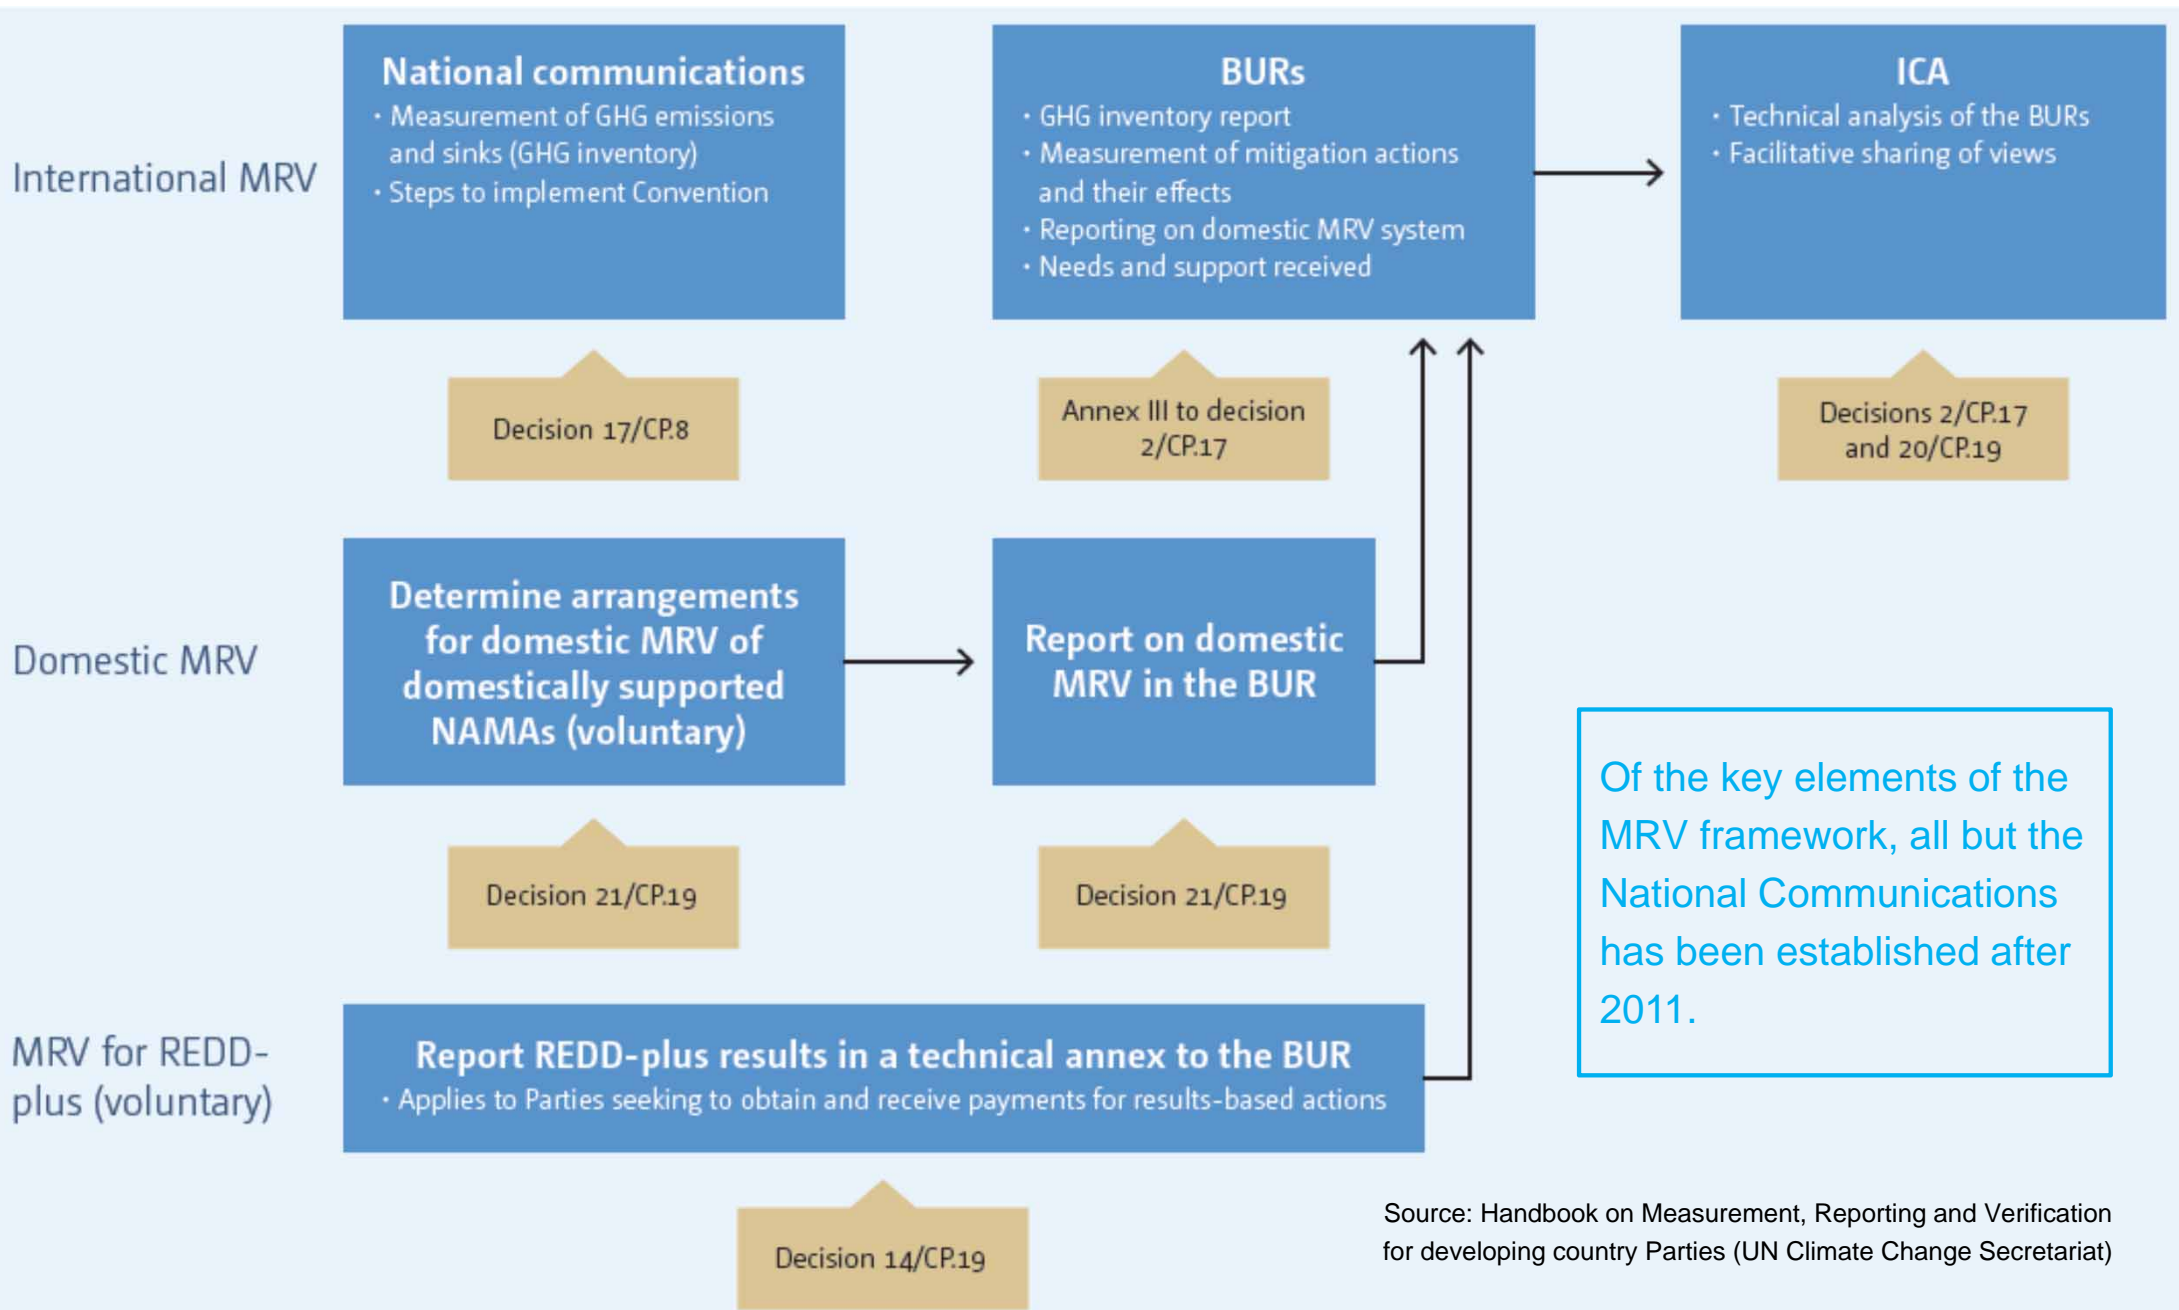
International MRV

National communications
• Measurement of GHG emissions and sinks (GHG inventory)
• Steps to implement Convention

Decision 17/CP.8

BURs
• GHG inventory report
• Measurement of mitigation actions and their effects
• Reporting on domestic MRV system
• Needs and support received

Annex III to decision 2/CP.17

ICA
• Technical analysis of the BURs
• Facilitative sharing of views

Decisions 2/CP.17 and 20/CP.19

Domestic MRV

Determine arrangements for domestic MRV of domestically supported NAMAs (voluntary)

Decision 21/CP.19

Report on domestic MRV in the BUR

Decision 21/CP.19

Of the key elements of the MRV framework, all but the National Communications has been established after 2011.

MRV for REDD-plus (voluntary)

Report REDD-plus results in a technical annex to the BUR
• Applies to Parties seeking to obtain and receive payments for results-based actions

Decision 14/CP.19

Source: Handbook on Measurement, Reporting and Verification for developing country Parties (UN Climate Change Secretariat)